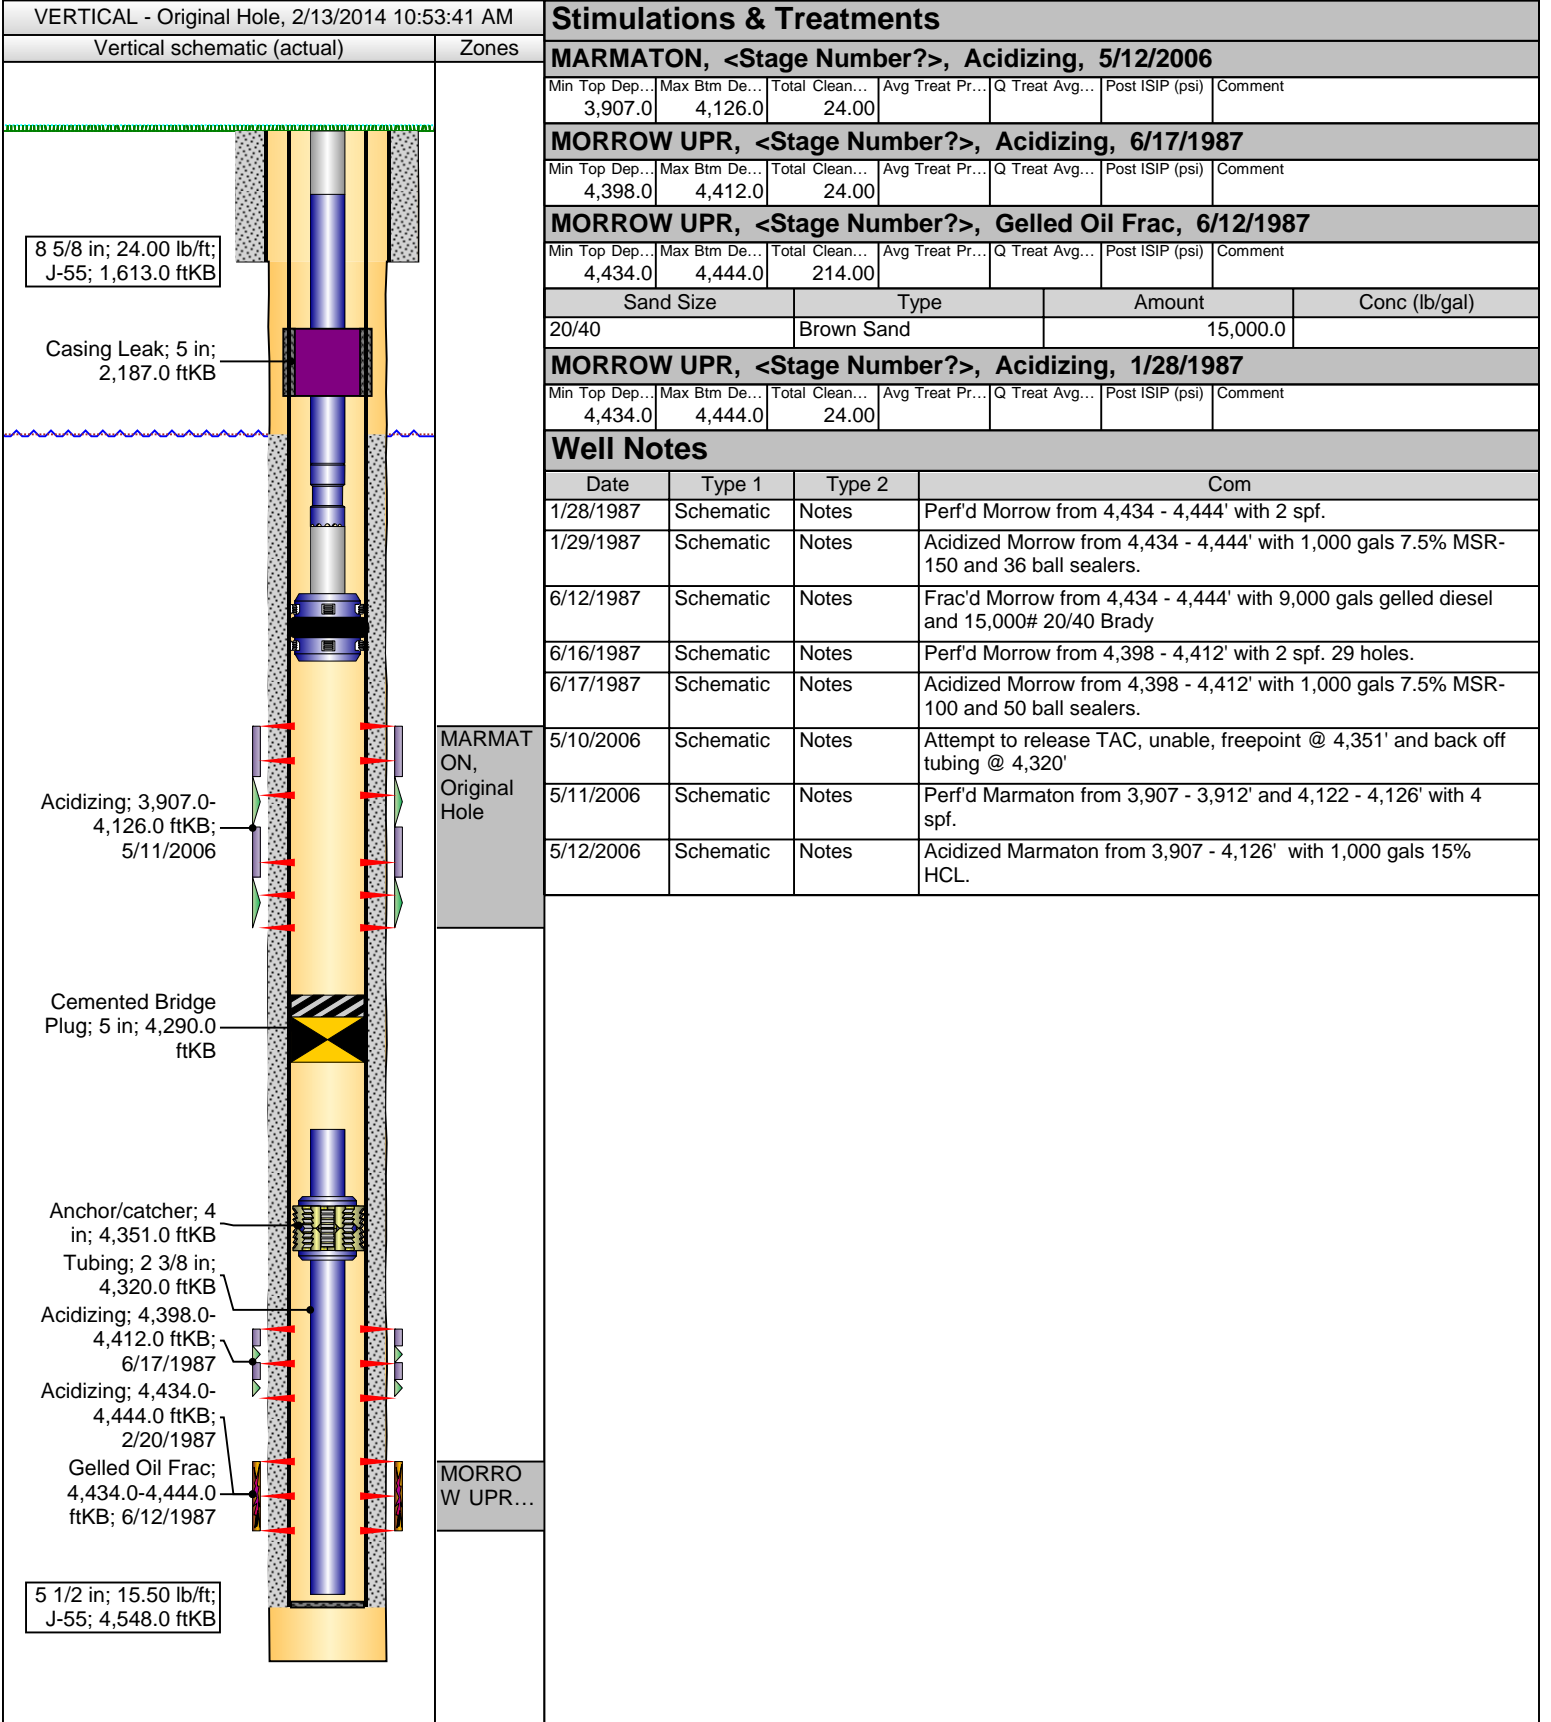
VERTICAL - Original Hole, 2/13/2014 10:53:41 AM

Vertical schematic (actual)

Zones

8 5/8 in; 24.00 lb/ft; J-55; 1,613.0 ftKB

Casing Leak; 5 in; 2,187.0 ftKB

Acidizing; 3,907.0-4,126.0 ftKB; 5/11/2006

MARMATON, Original Hole

Cemented Bridge Plug; 5 in; 4,290.0 ftKB

Anchor/catcher; 4 in; 4,351.0 ftKB

Tubing; 2 3/8 in; 4,320.0 ftKB

Acidizing; 4,398.0-4,412.0 ftKB; 6/17/1987

Acidizing; 4,434.0-4,444.0 ftKB; 2/20/1987

Gelled Oil Frac; 4,434.0-4,444.0 ftKB; 6/12/1987

MORROW UPR…

5 1/2 in; 15.50 lb/ft; J-55; 4,548.0 ftKB

Stimulations & Treatments

MARMATON, <Stage Number?>, Acidizing, 5/12/2006

| Min Top Dep… | Max Btm De… | Total Clean… | Avg Treat Pr… | Q Treat Avg… | Post ISIP (psi) | Comment |
|---|---|---|---|---|---|---|
| 3,907.0 | 4,126.0 | 24.00 | | | | |

MORROW UPR, <Stage Number?>, Acidizing, 6/17/1987

| Min Top Dep… | Max Btm De… | Total Clean… | Avg Treat Pr… | Q Treat Avg… | Post ISIP (psi) | Comment |
|---|---|---|---|---|---|---|
| 4,398.0 | 4,412.0 | 24.00 | | | | |

MORROW UPR, <Stage Number?>, Gelled Oil Frac, 6/12/1987

| Min Top Dep… | Max Btm De… | Total Clean… | Avg Treat Pr… | Q Treat Avg… | Post ISIP (psi) | Comment |
|---|---|---|---|---|---|---|
| 4,434.0 | 4,444.0 | 214.00 | | | | |

| Sand Size | Type | Amount | Conc (lb/gal) |
|---|---|---|---|
| 20/40 | Brown Sand | 15,000.0 | |

MORROW UPR, <Stage Number?>, Acidizing, 1/28/1987

| Min Top Dep… | Max Btm De… | Total Clean… | Avg Treat Pr… | Q Treat Avg… | Post ISIP (psi) | Comment |
|---|---|---|---|---|---|---|
| 4,434.0 | 4,444.0 | 24.00 | | | | |

Well Notes

| Date | Type 1 | Type 2 | Com |
|---|---|---|---|
| 1/28/1987 | Schematic | Notes | Perf'd Morrow from 4,434 - 4,444' with 2 spf. |
| 1/29/1987 | Schematic | Notes | Acidized Morrow from 4,434 - 4,444' with 1,000 gals 7.5% MSR-150 and 36 ball sealers. |
| 6/12/1987 | Schematic | Notes | Frac'd Morrow from 4,434 - 4,444' with 9,000 gals gelled diesel and 15,000# 20/40 Brady |
| 6/16/1987 | Schematic | Notes | Perf'd Morrow from 4,398 - 4,412' with 2 spf. 29 holes. |
| 6/17/1987 | Schematic | Notes | Acidized Morrow from 4,398 - 4,412' with 1,000 gals 7.5% MSR-100 and 50 ball sealers. |
| 5/10/2006 | Schematic | Notes | Attempt to release TAC, unable, freepoint @ 4,351' and back off tubing @ 4,320' |
| 5/11/2006 | Schematic | Notes | Perf'd Marmaton from 3,907 - 3,912' and 4,122 - 4,126' with 4 spf. |
| 5/12/2006 | Schematic | Notes | Acidized Marmaton from 3,907 - 4,126' with 1,000 gals 15% HCL. |